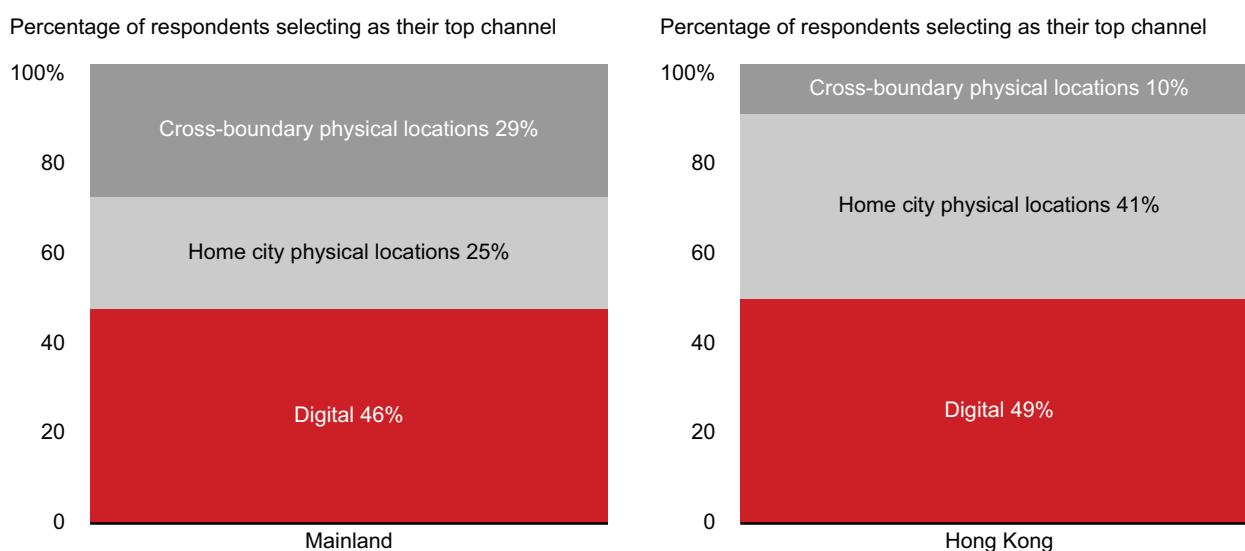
Percentage of respondents selecting as their top channel

100%
80
60
40
20
0

Cross-boundary physical locations 29%
Home city physical locations 25%
Digital 46%

Mainland

Percentage of respondents selecting as their top channel

100%
80
60
40
20
0

Cross-boundary physical locations 10%
Home city physical locations 41%
Digital 49%

Hong Kong